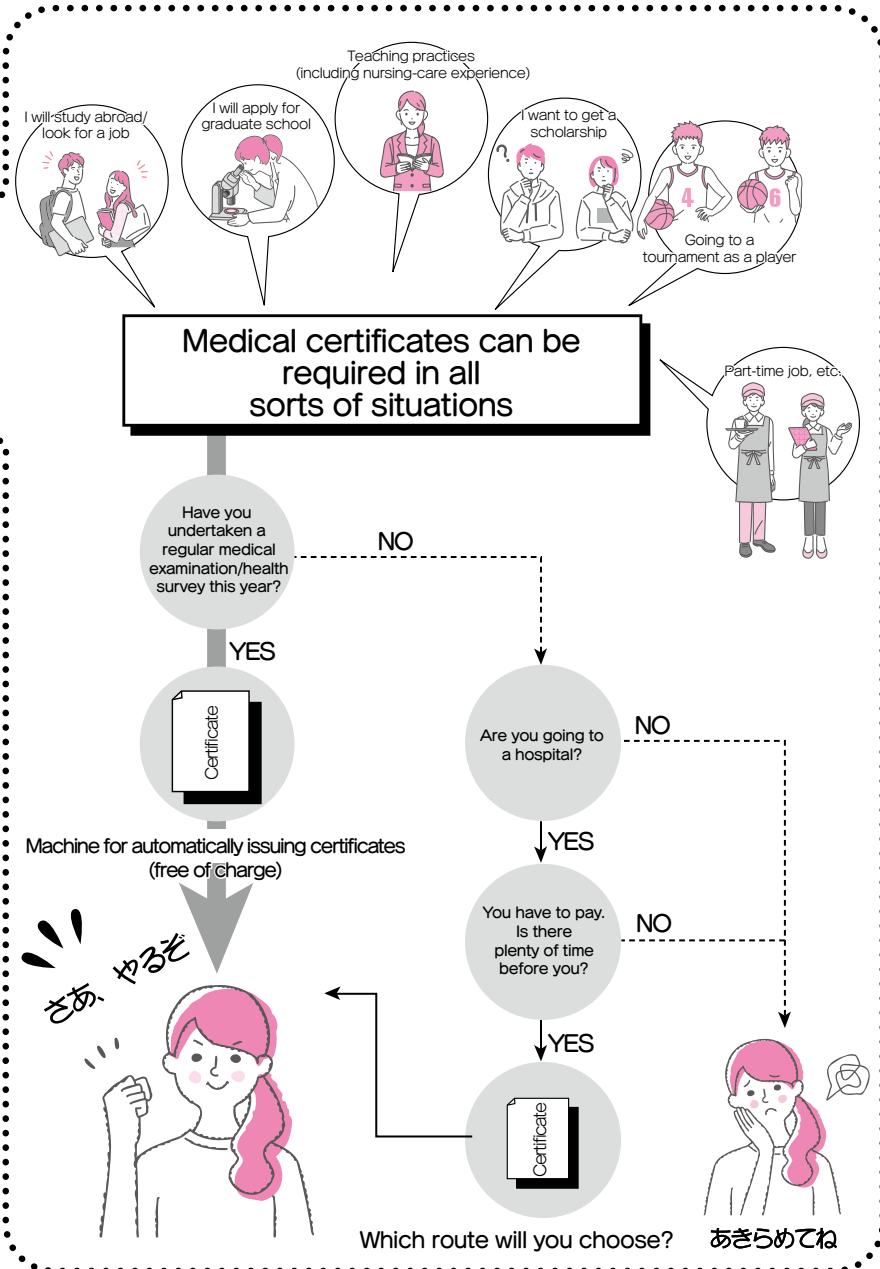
I will study abroad/ look for a job

I will apply for graduate school

Teaching practices (including nursing-care experience)

I want to get a scholarship

4 6

Going to a tournament as a player

Medical certificates can be required in all sorts of situations

Part-time job, etc.

Have you undertaken a regular medical examination/health survey this year?

NO

YES

Certificate

Are you going to a hospital?

NO

YES

Machine for automatically issuing certificates (free of charge)

You have to pay. Is there plenty of time before you?

NO

さあ、やるぞ

YES

Certificate

Which route will you choose?

あきらめてね